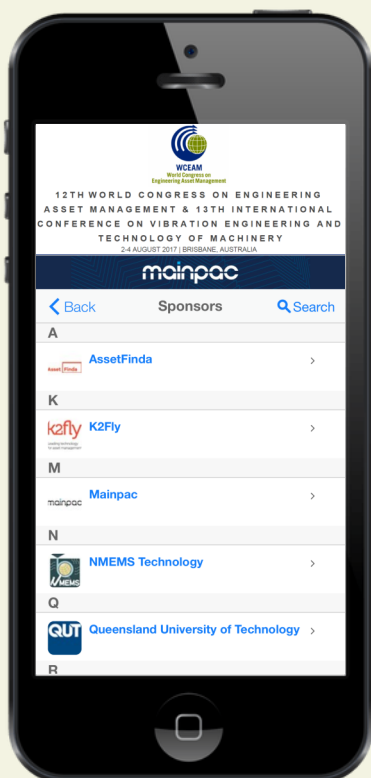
WCEAM
World Congress on Engineering Asset Management

12TH WORLD CONGRESS ON ENGINEERING ASSET MANAGEMENT & 13TH INTERNATIONAL CONFERENCE ON VIBRATION ENGINEERING AND TECHNOLOGY OF MACHINERY
2-4 AUGUST 2017 | BRISBANE, AUSTRALIA

mainpac

< Back
Sponsors
Search

A
Asset Finda
AssetFinda
>

K
k2fly
K2Fly
>

M
mainpac
Mainpac
>

N
NMEMS
NMEMS Technology
>

Q
QUT
Queensland University of Technology
>

R